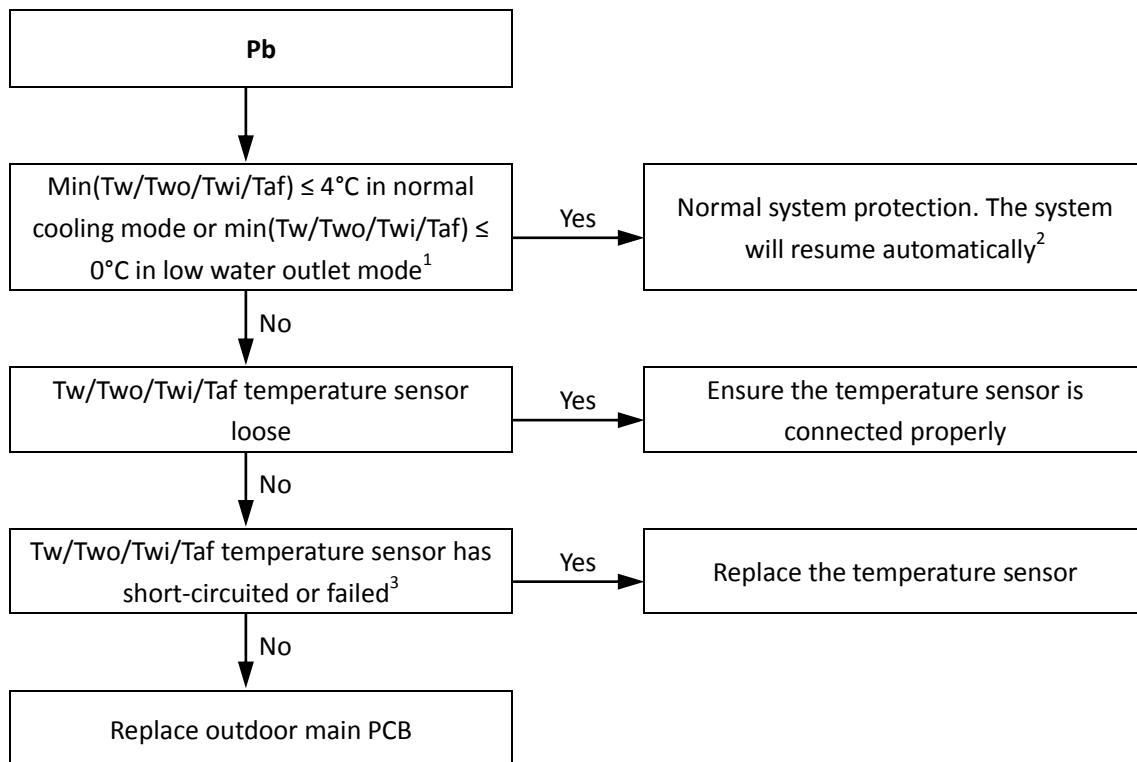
**Pb**

Min(Tw/Two/Twi/Taf) ≤ 4°C in normal cooling mode or min(Tw/Two/Twi/Taf) ≤ 0°C in low water outlet mode$^1$

Yes

Normal system protection. The system will resume automatically$^2$

No

Tw/Two/Twi/Taf temperature sensor loose

Yes

Ensure the temperature sensor is connected properly

No

Tw/Two/Twi/Taf temperature sensor has short-circuited or failed$^3$

Yes

Replace the temperature sensor

No

Replace outdoor main PCB